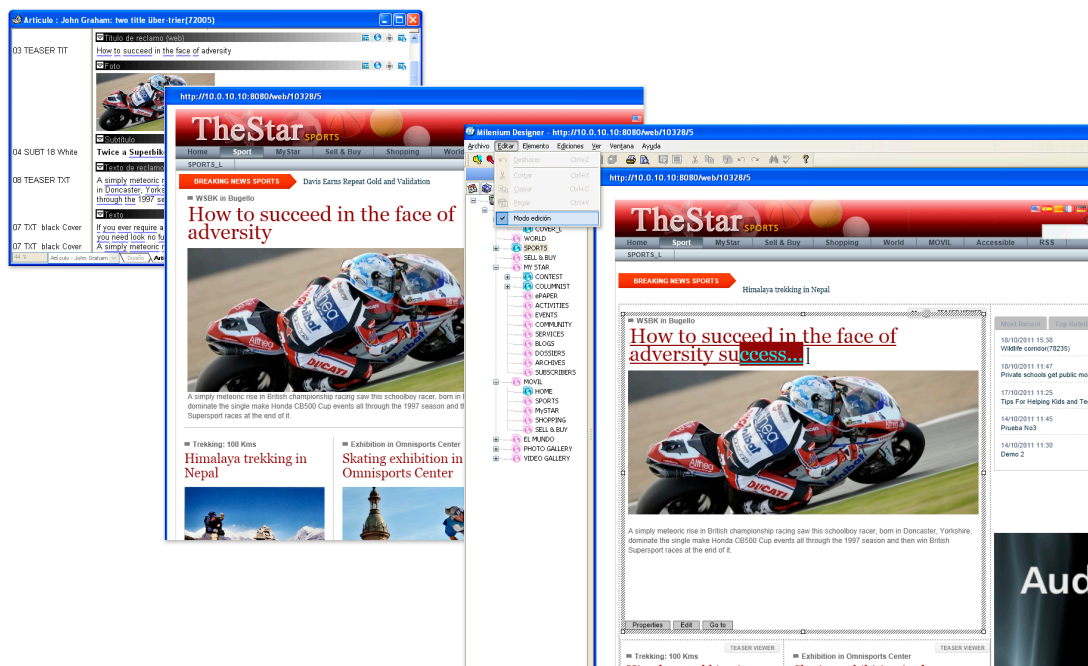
Articulo : John Graham: two title über-trier(72005)

03 TEASER TIT
Titulo de reclamo (web)
How to succeed in the face of adversity
Foto

04 SUBT 18 White
Subtitulo
Twice a Superbik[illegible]

08 TEASER TXT
Texto de reclamo
A simply meteoric ri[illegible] in Doncaster, Yorks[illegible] through the 1997 s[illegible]

07 TXT black Cover
Texto
If you ever require a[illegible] you need look no fu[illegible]
07 TXT black Cover
A simply meteoric ri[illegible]

Articulo - John Graham | Diseño | Arti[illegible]

http://10.0.10.10:8080/web/10328/5

TheStar SPORTS
Home | Sport | MyStar | Sell & Buy | Shopping | World
SPORTS_L
BREAKING NEWS SPORTS | Davis Earns Repeat Gold and Validation
WSBK in Bugello
How to succeed in the face of adversity
A simply meteoric rise in British championship racing saw this schoolboy racer, born in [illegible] dominate the single make Honda CB500 Cup events all through the 1997 season and th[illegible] Supersport races at the end of it.
Trekking: 100 Kms
Himalaya trekking in Nepal
Exhibition in Omnisports Center
Skating exhibition in Omnisports Center

Milenium Designer - http://10.0.10.10:8080/web/10328/5
Archivo | Editar | Elemento | Ediciones | Ver | Ventana | Ayuda
Deshacer Ctrl+Z
Cortar Ctrl+X
Copiar Ctrl+C
Pegar Ctrl+V
Modo edición
COVER_L
WORLD
SPORTS
SELL & BUY
MY STAR
CONTEST
COLUMNIST
ePAPER
ACTIVITIES
EVENTS
COMMUNITY
SERVICES
BLOGS
DOSSIERS
ARCHIVES
SUBSCRIBERS
MOVIL
HOME
SPORTS
MySTAR
SHOPPING
SELL & BUY
EL MUNDO
PHOTO GALLERY
VIDEO GALLERY

http://10.0.10.10:8080/web/10328/5
TheStar SPORTS
Home | Sport | MyStar | Sell & Buy | Shopping | World | MOVIL | Accessible | RSS
SPORTS_L
BREAKING NEWS SPORTS
Himalaya trekking in Nepal
TEASER VIEWER
WSBK in Bugello
How to succeed in the face of adversity success...
A simply meteoric rise in British championship racing saw this schoolboy racer, born in Doncaster, Yorkshire, dominate the single make Honda CB500 Cup events all through the 1997 season and then win British Supersport races at the end of it.
Properties | Edit | Go to
Most Recent | Top Rated
18/10/2011 15:38
Wildlife corridor(70235)
18/10/2011 11:47
Private schools get public mo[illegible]
17/10/2011 11:25
Tips For Helping Kids and Te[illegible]
14/10/2011 11:45
Prueba No3
14/10/2011 11:30
Demo 2
TEASER VIEWER
Trekking: 100 Kms
TEASER VIEWER
Exhibition in Omnisports Center
Aud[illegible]